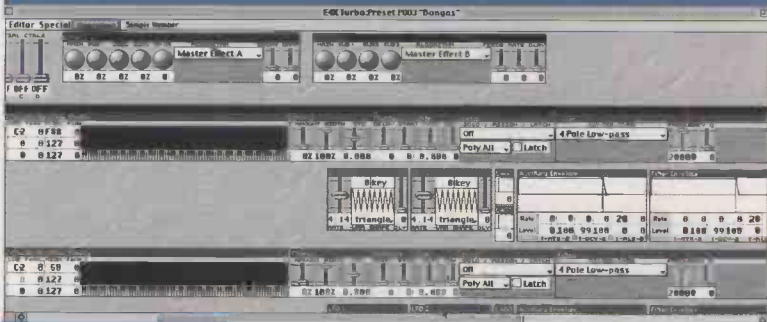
EOS Turbo:Preset P003 "Bongos"

Editor Special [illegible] Single Number

Master Effect A

0Z 0Z 0Z 0Z 0

0

Master Effect B

0Z 0Z 0Z 0

0 0 0

OFF OFF

C2 8F88

0 0127

0 0127

Off

4 Pole Low-pass

Poly All

Latch

0Z 1002 0.000 0 0.000 0

20000 0

Bkey

triangle

Bkey

triangle

Rate

Level

0 0 0 0 20 0

0100 99100 0 0

Rate

Level

0 0 0 0 20 0

0100 99100 0 0

C2 0 59

0 0122

0 0127

Off

4 Pole Low-pass

Poly All

Latch

0Z 1002 0.000 0 0.000 0

20000 0